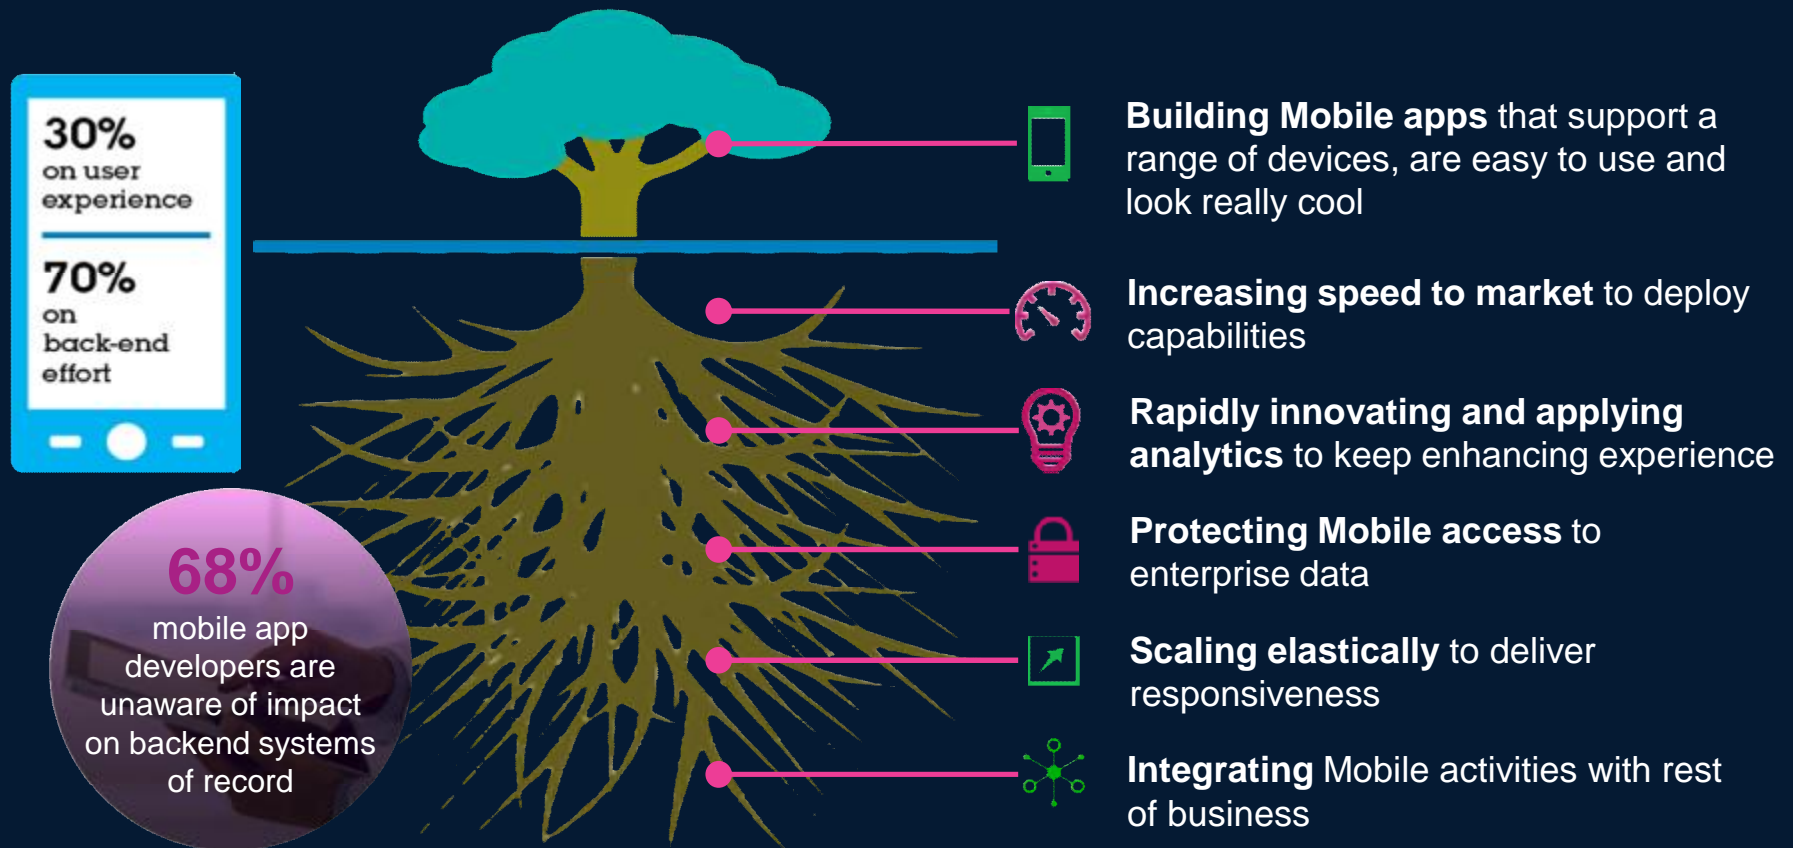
30%
on user experience

70%
on back-end effort

68%
mobile app developers are unaware of impact on backend systems of record

**Building Mobile apps** that support a range of devices, are easy to use and look really cool

**Increasing speed to market** to deploy capabilities

**Rapidly innovating and applying analytics** to keep enhancing experience

**Protecting Mobile access** to enterprise data

**Scaling elastically** to deliver responsiveness

**Integrating** Mobile activities with rest of business